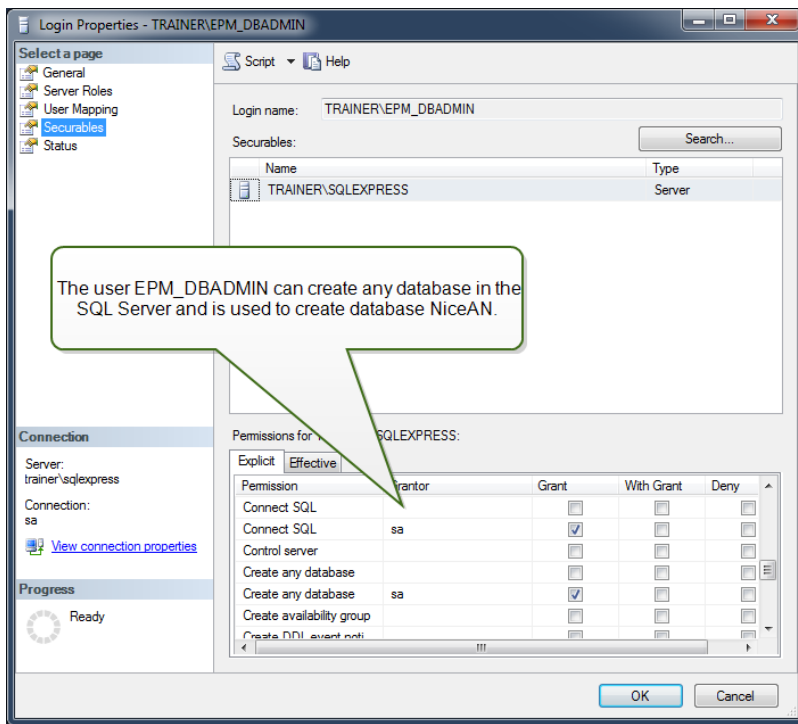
Login Properties - TRAINER\EPM_DBADMIN

Select a page
General
Server Roles
User Mapping
Securables
Status

Script ▾ Help

Login name: TRAINER\EPM_DBADMIN

Securables:

Search...

| Name | Type |
|---|---|
| TRAINER\SQLEXPRESS | Server |

The user EPM_DBADMIN can create any database in the SQL Server and is used to create database NiceAN.

Connection

Server:
trainer\sqlexpress

Connection:
sa

View connection properties

Progress

Ready

Permissions for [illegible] SQLEXPRESS:

Explicit | Effective

| Permission | Grantor | Grant | With Grant | Deny |
|---|---|---|---|---|
| Connect SQL | | ☐ | ☐ | ☐ |
| Connect SQL | sa | ☑ | ☐ | ☐ |
| Control server | | ☐ | ☐ | ☐ |
| Create any database | | ☐ | ☐ | ☐ |
| Create any database | sa | ☑ | ☐ | ☐ |
| Create availability group | | ☐ | ☐ | ☐ |
| Create DDL event noti | | ☐ | ☐ | ☐ |

OK Cancel